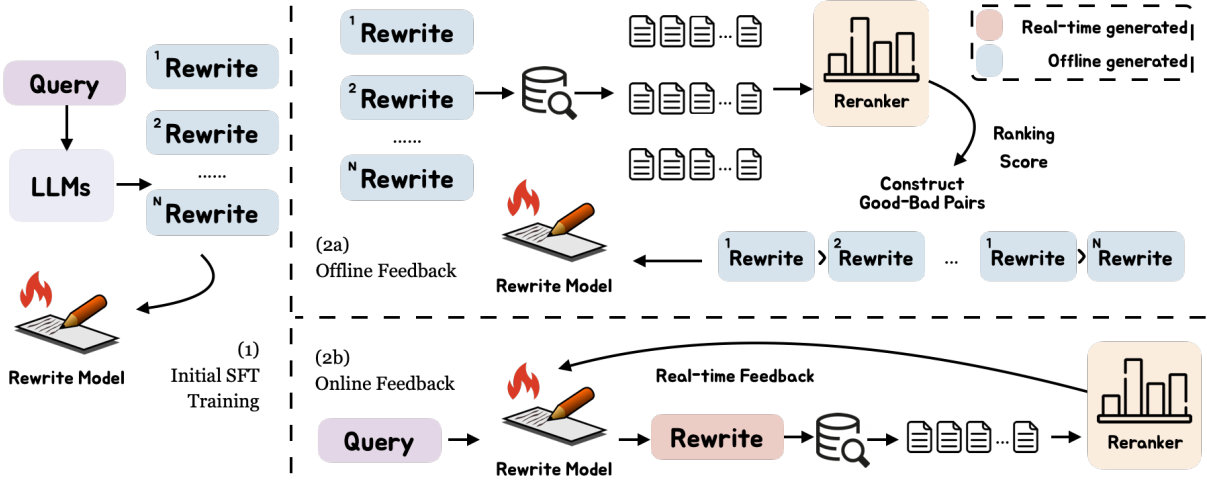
Query

LLMs

$^1$Rewrite

$^2$Rewrite

......

$^N$Rewrite

Rewrite Model

(1)
Initial SFT Training

$^1$Rewrite

$^2$Rewrite

......

$^N$Rewrite

Reranker

Real-time generated

Offline generated

Ranking Score

Construct Good-Bad Pairs

(2a)
Offline Feedback

Rewrite Model

$^1$Rewrite > $^2$Rewrite ... $^1$Rewrite > $^N$Rewrite

(2b)
Online Feedback

Real-time Feedback

Query

Rewrite Model

Rewrite

Reranker